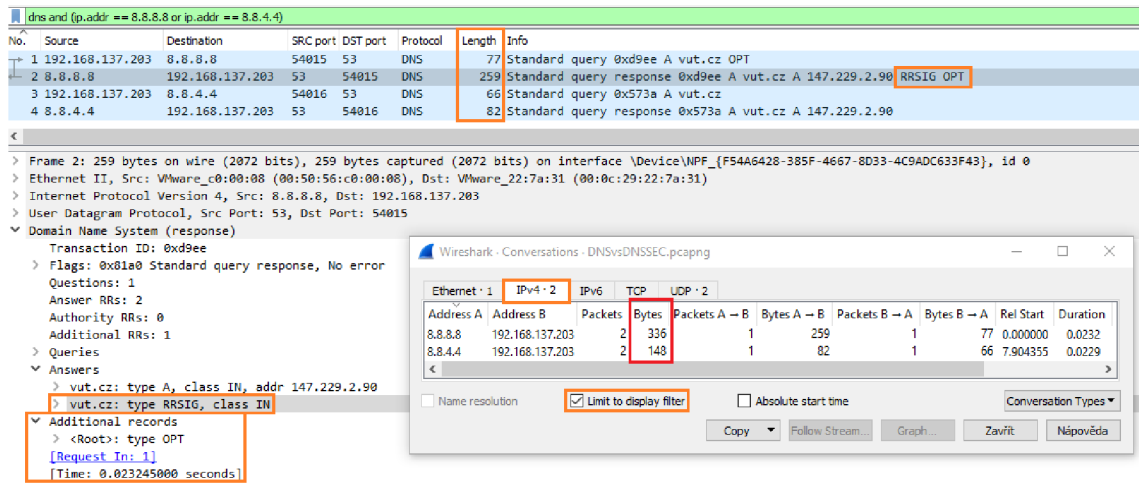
dns and (ip.addr == 8.8.8.8 or ip.addr == 8.8.4.4)

| No. | Source | Destination | SRC port | DST port | Protocol | Length | Info |
|---|---|---|---|---|---|---|---|
| 1 | 192.168.137.203 | 8.8.8.8 | 54015 | 53 | DNS | 77 | Standard query 0xd9ee A vut.cz OPT |
| 2 | 8.8.8.8 | 192.168.137.203 | 53 | 54015 | DNS | 259 | Standard query response 0xd9ee A vut.cz A 147.229.2.90 RRSIG OPT |
| 3 | 192.168.137.203 | 8.8.4.4 | 54016 | 53 | DNS | 66 | Standard query 0x573a A vut.cz |
| 4 | 8.8.4.4 | 192.168.137.203 | 53 | 54016 | DNS | 82 | Standard query response 0x573a A vut.cz A 147.229.2.90 |

Frame 2: 259 bytes on wire (2072 bits), 259 bytes captured (2072 bits) on interface \Device\NPF_{F54A6428-385F-4667-8D33-4C9ADC633F43}, id 0
Ethernet II, Src: VMware_c0:00:08 (00:50:56:c0:00:08), Dst: VMware_22:7a:31 (00:0c:29:22:7a:31)
Internet Protocol Version 4, Src: 8.8.8.8, Dst: 192.168.137.203
User Datagram Protocol, Src Port: 53, Dst Port: 54015
Domain Name System (response)
Transaction ID: 0xd9ee
Flags: 0x81a0 Standard query response, No error
Questions: 1
Answer RRs: 2
Authority RRs: 0
Additional RRs: 1
Queries
Answers
vut.cz: type A, class IN, addr 147.229.2.90
vut.cz: type RRSIG, class IN
Additional records
<Root>: type OPT
[Request In: 1]
[Time: 0.023245000 seconds]

Wireshark · Conversations · DNSvsDNSSEC.pcapng

Ethernet · 1 | IPv4 · 2 | IPv6 | TCP | UDP · 2

| Address A | Address B | Packets | Bytes | Packets A → B | Bytes A → B | Packets B → A | Bytes B → A | Rel Start | Duration |
|---|---|---|---|---|---|---|---|---|---|
| 8.8.8.8 | 192.168.137.203 | 2 | 336 | 1 | 259 | 1 | 77 | 0.000000 | 0.0232 |
| 8.8.4.4 | 192.168.137.203 | 2 | 148 | 1 | 82 | 1 | 66 | 7.904355 | 0.0229 |

Name resolution | Limit to display filter | Absolute start time | Conversation Types
Copy | Follow Stream... | Graph... | Zavřít | Nápověda